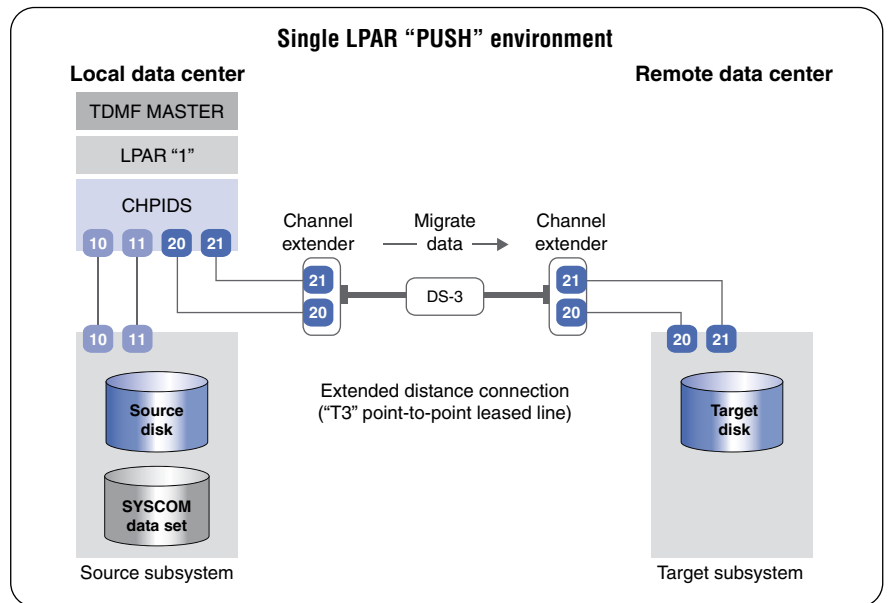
Single LPAR "PUSH" environment

Local data center

Remote data center

TDMF MASTER

LPAR "1"

CHPIDS

10 11 20 21

Channel extender

Migrate data

Channel extender

21
20

DS-3

21
20

20 21

10 11

Source disk

SYSCOM data set

Extended distance connection ("T3" point-to-point leased line)

Target disk

Source subsystem

Target subsystem